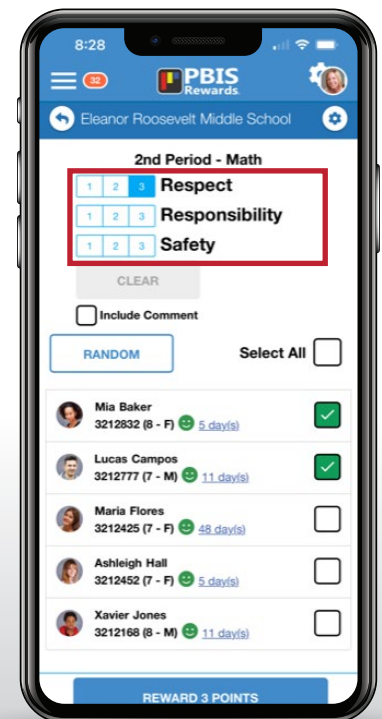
8:28

32

PBIS Rewards

Eleanor Roosevelt Middle School

2nd Period - Math

| 1 | 2 | 3 | Respect |
|---|---|---|---|
| 1 | 2 | 3 | Responsibility |
| 1 | 2 | 3 | Safety |

CLEAR

Include Comment

RANDOM

Select All

Mia Baker
3212832 (8 - F) 5 day(s)

Lucas Campos
3212777 (7 - M) 11 day(s)

Maria Flores
3212425 (7 - F) 48 day(s)

Ashleigh Hall
3212452 (7 - F) 5 day(s)

Xavier Jones
3212168 (8 - M) 11 day(s)

REWARD 3 POINTS